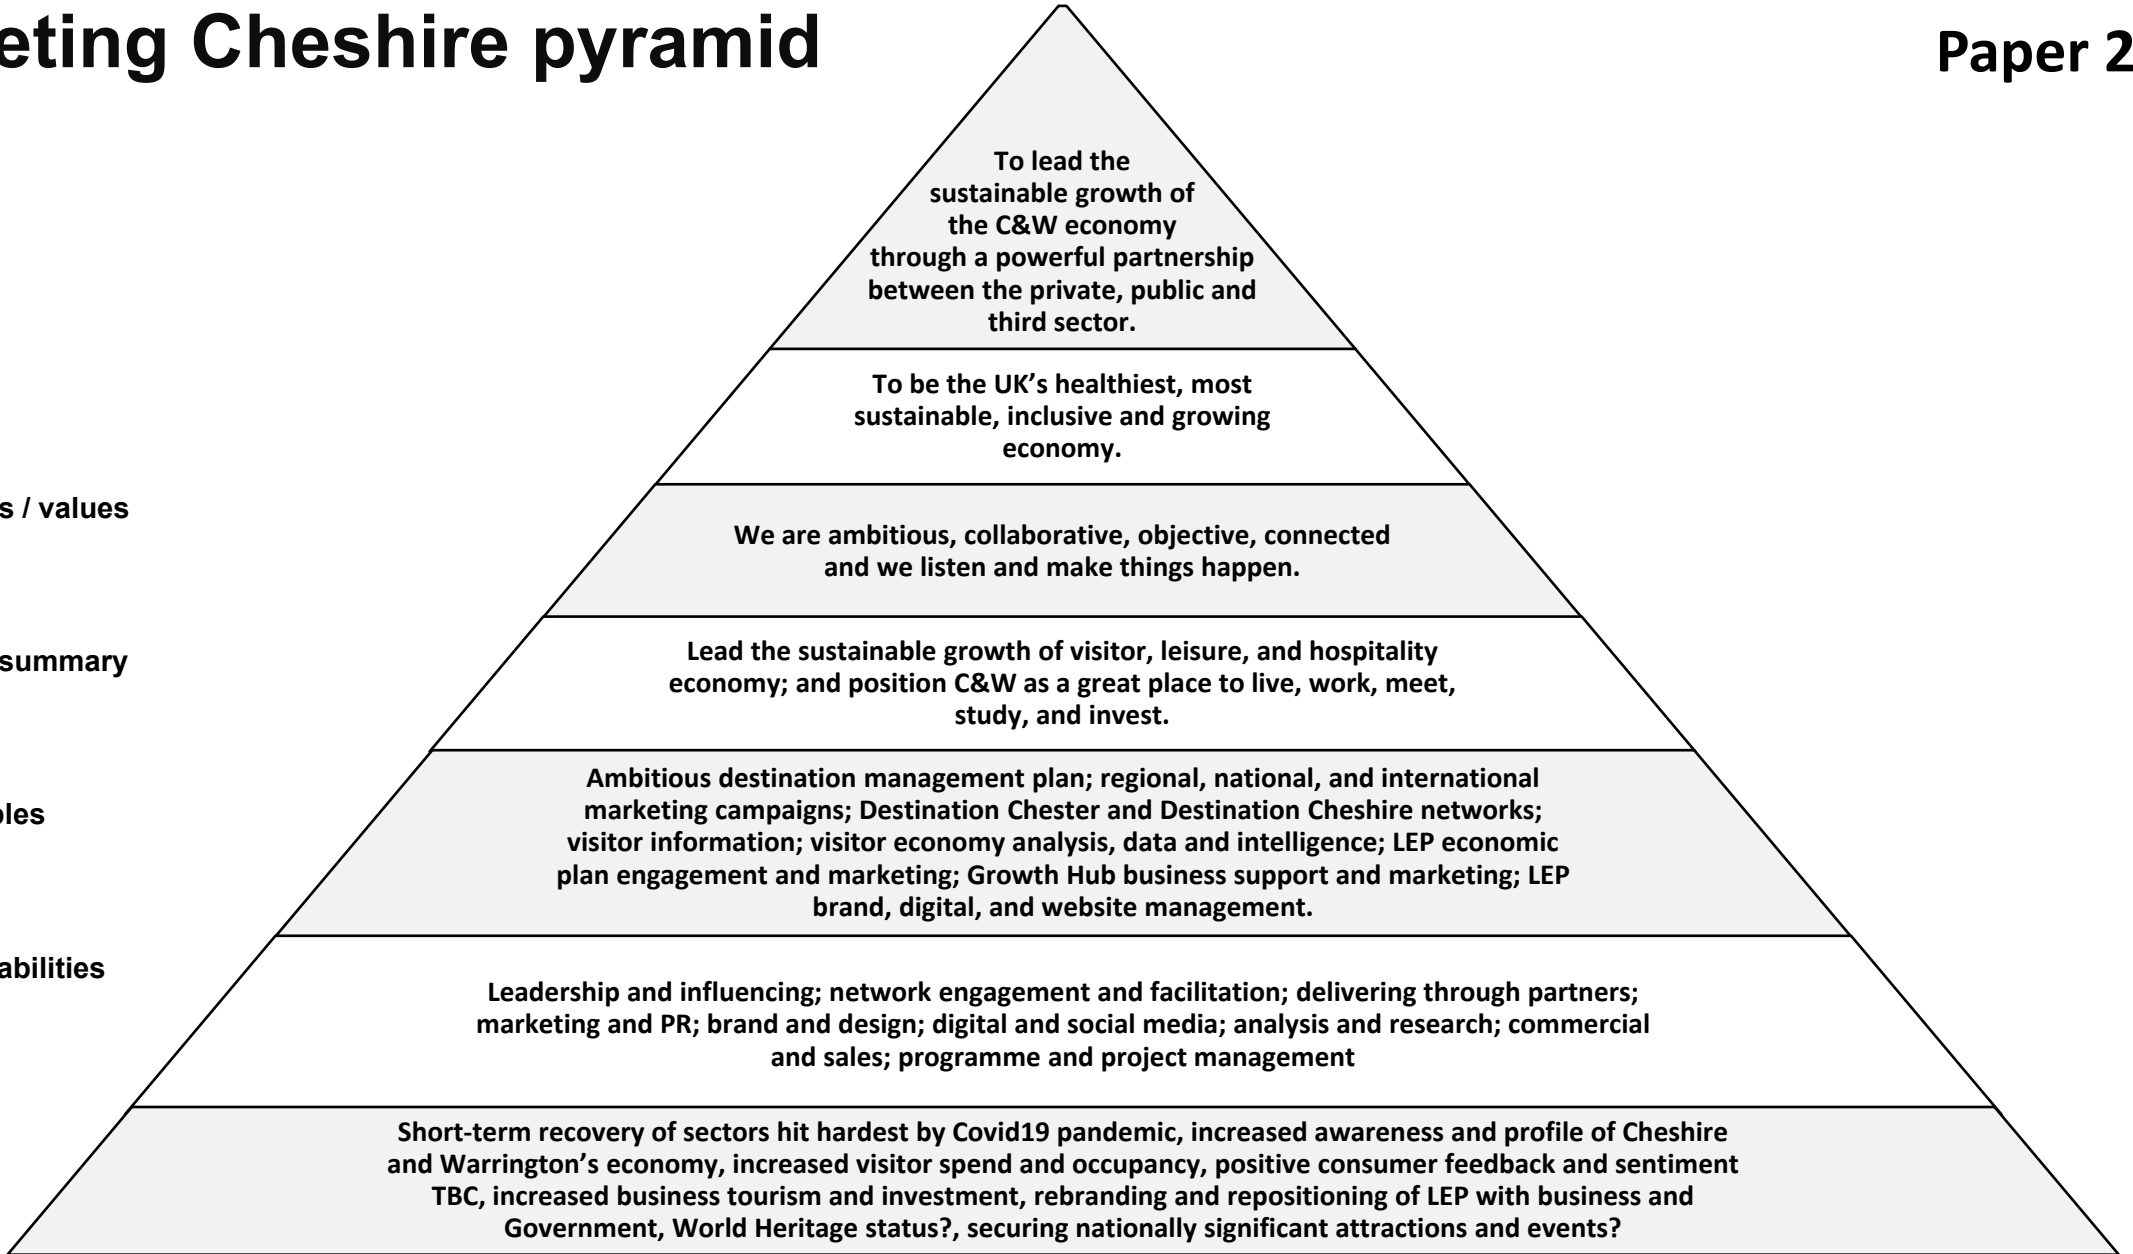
eting Cheshire pyramid

Paper 2

To lead the sustainable growth of the C&W economy through a powerful partnership between the private, public and third sector.

To be the UK's healthiest, most sustainable, inclusive and growing economy.

s / values

We are ambitious, collaborative, objective, connected and we listen and make things happen.

summary

Lead the sustainable growth of visitor, leisure, and hospitality economy; and position C&W as a great place to live, work, meet, study, and invest.

les

Ambitious destination management plan; regional, national, and international marketing campaigns; Destination Chester and Destination Cheshire networks; visitor information; visitor economy analysis, data and intelligence; LEP economic plan engagement and marketing; Growth Hub business support and marketing; LEP brand, digital, and website management.

abilities

Leadership and influencing; network engagement and facilitation; delivering through partners; marketing and PR; brand and design; digital and social media; analysis and research; commercial and sales; programme and project management

Short-term recovery of sectors hit hardest by Covid19 pandemic, increased awareness and profile of Cheshire and Warrington's economy, increased visitor spend and occupancy, positive consumer feedback and sentiment TBC, increased business tourism and investment, rebranding and repositioning of LEP with business and Government, World Heritage status?, securing nationally significant attractions and events?